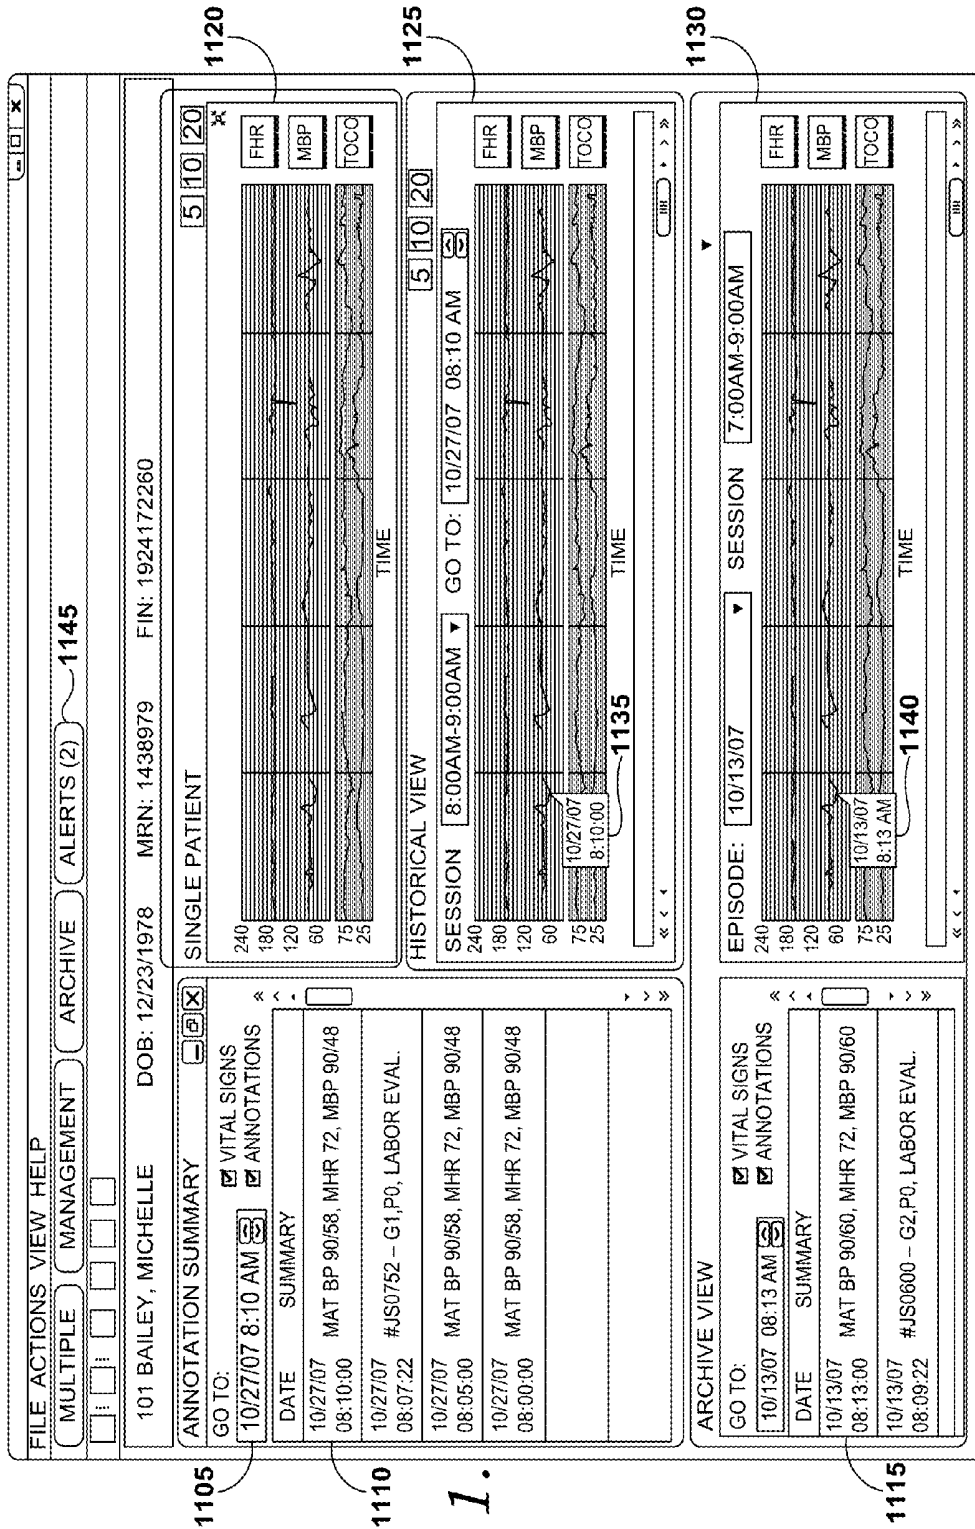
FILE ACTIONS VIEW HELP

MULTIPLE MANAGEMENT ARCHIVE ALERTS (2)

1145

101 BAILEY, MICHELLE DOB: 12/23/1978 MRN: 1438979 FIN: 1924172260

ANNOTATION SUMMARY

GO TO: 10/27/07 8:10 AM

☑ VITAL SIGNS
☑ ANNOTATIONS

| DATE | SUMMARY |
|---|---|
| 10/27/07 08:10:00 | MAT BP 90/58, MHR 72, MBP 90/48 |
| 10/27/07 08:07:22 | #JS0752 – G1,P0, LABOR EVAL. |
| 10/27/07 08:05:00 | MAT BP 90/58, MHR 72, MBP 90/48 |
| 10/27/07 08:00:00 | MAT BP 90/58, MHR 72, MBP 90/48 |

SINGLE PATIENT

5 10 20

240 180 120 60 75 25

TIME

FHR MBP TOCO

1120

HISTORICAL VIEW

SESSION 8:00AM-9:00AM GO TO: 10/27/07 08:10 AM

5 10 20

240 180 120 60 75 25

10/27/07 8:10:00

1135

TIME

FHR MBP TOCO

1125

ARCHIVE VIEW

GO TO: 10/13/07 08:13 AM

☑ VITAL SIGNS
☑ ANNOTATIONS

| DATE | SUMMARY |
|---|---|
| 10/13/07 08:13:00 | MAT BP 90/60, MHR 72, MBP 90/60 |
| 10/13/07 08:09:22 | #JS0600 – G2,P0, LABOR EVAL. |

EPISODE: 10/13/07 SESSION 7:00AM-9:00AM

240 180 120 60 75 25

10/13/07 8:13 AM

1140

TIME

FHR MBP TOCO

1130

1105

1110

1115

1.